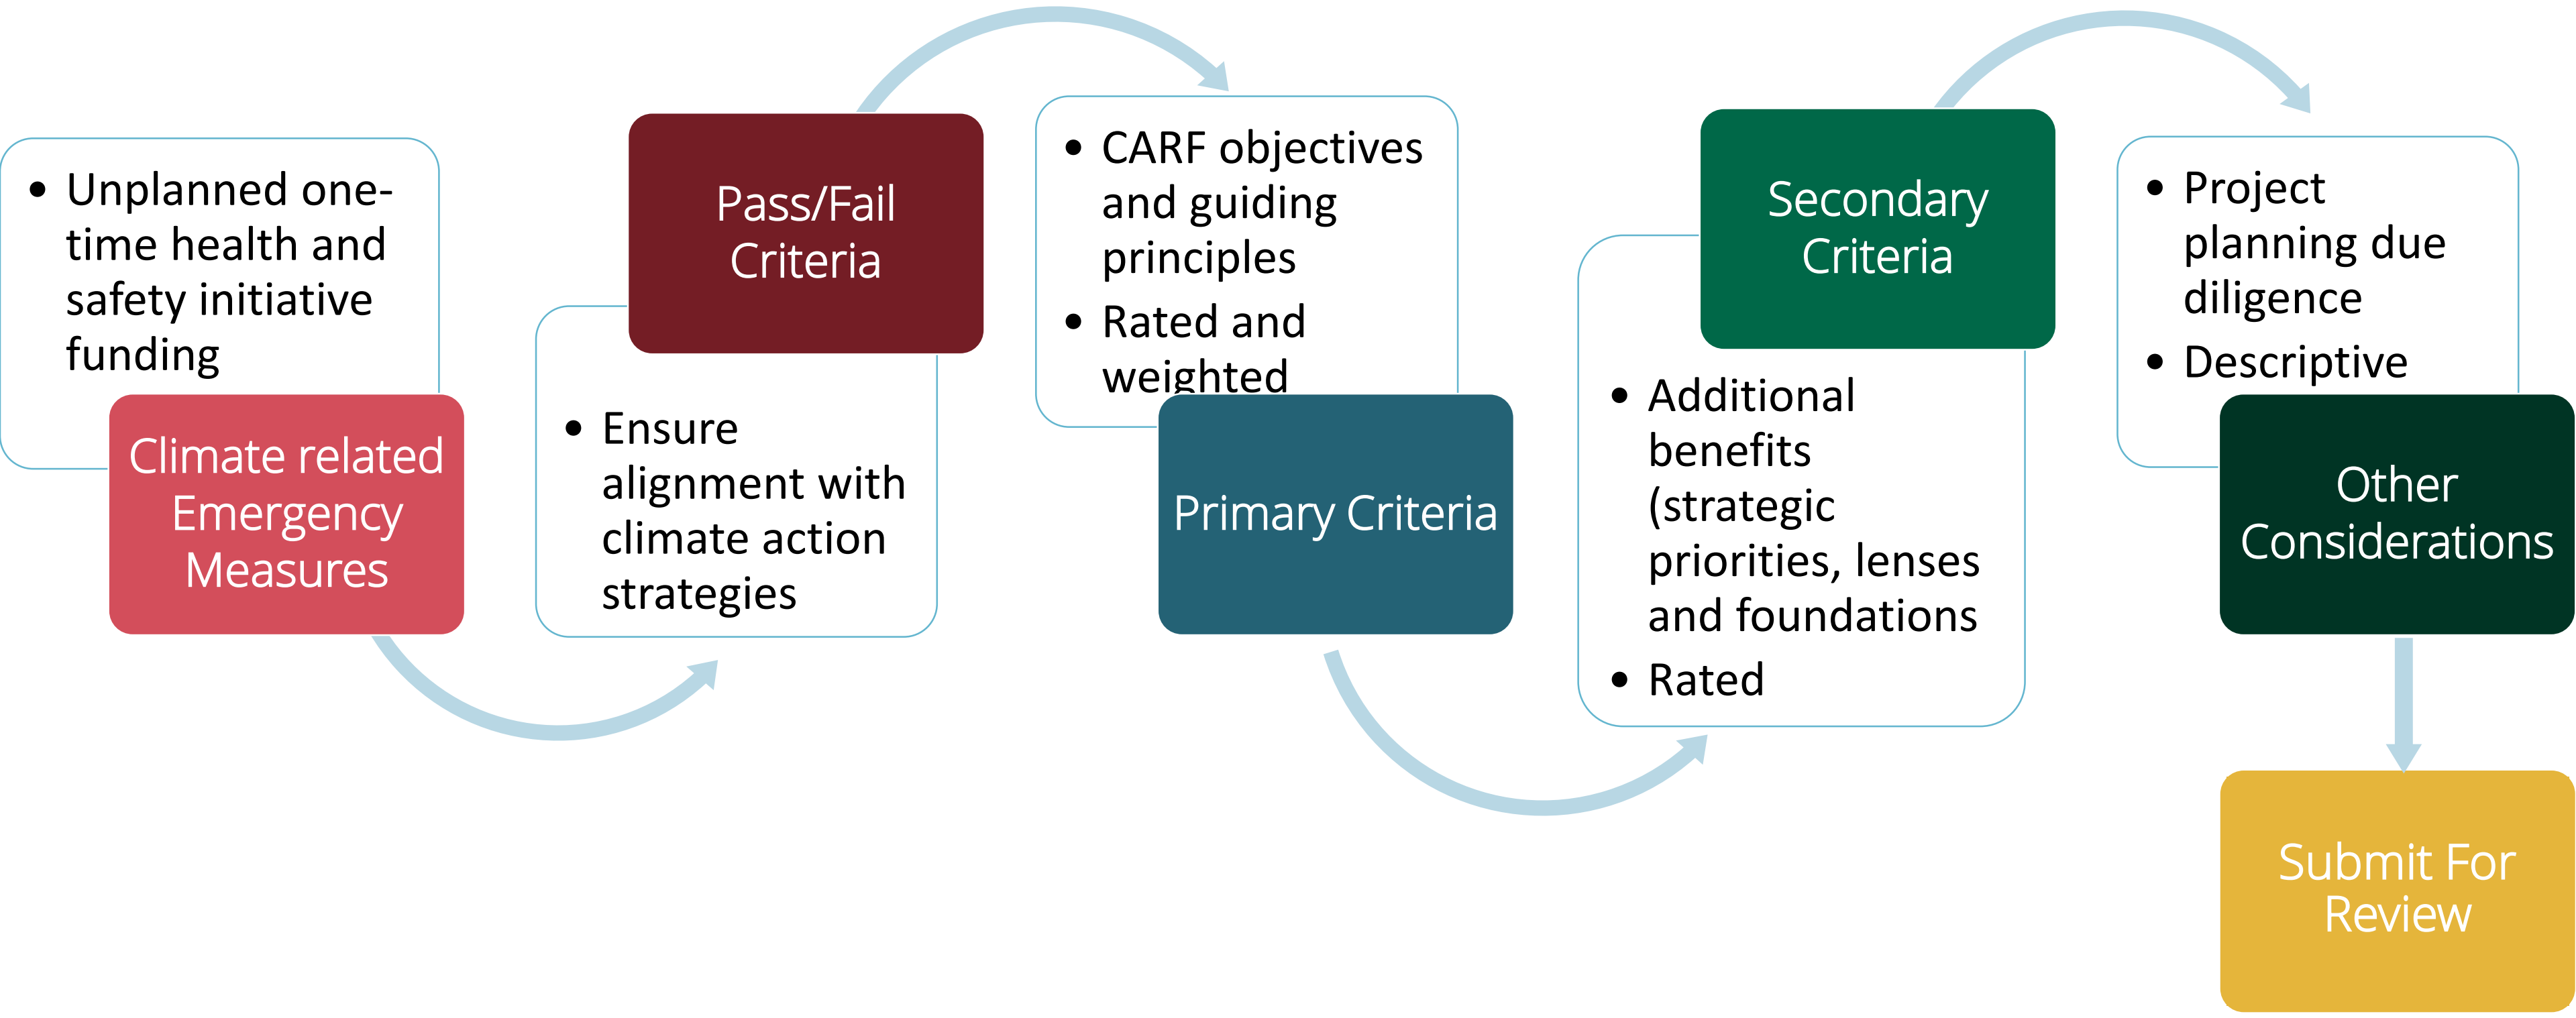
- Unplanned one-time health and safety initiative funding

Climate related Emergency Measures

Pass/Fail Criteria

- Ensure alignment with climate action strategies

- CARF objectives and guiding principles
- Rated and weighted

Primary Criteria

Secondary Criteria

- Additional benefits (strategic priorities, lenses and foundations
- Rated

- Project planning due diligence
- Descriptive

Other Considerations

Submit For Review